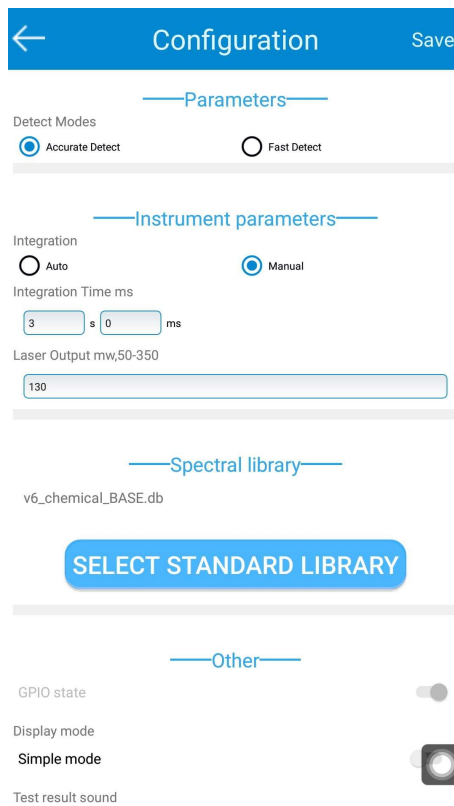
Configuration

Save

Parameters

Detect Modes

Accurate Detect

Fast Detect

Instrument parameters

Integration

Auto

Manual

Integration Time ms

3 s 0 ms

Laser Output mw,50-350

130

Spectral library

v6_chemical_BASE.db

SELECT STANDARD LIBRARY

Other

GPIO state

Display mode

Simple mode

Test result sound